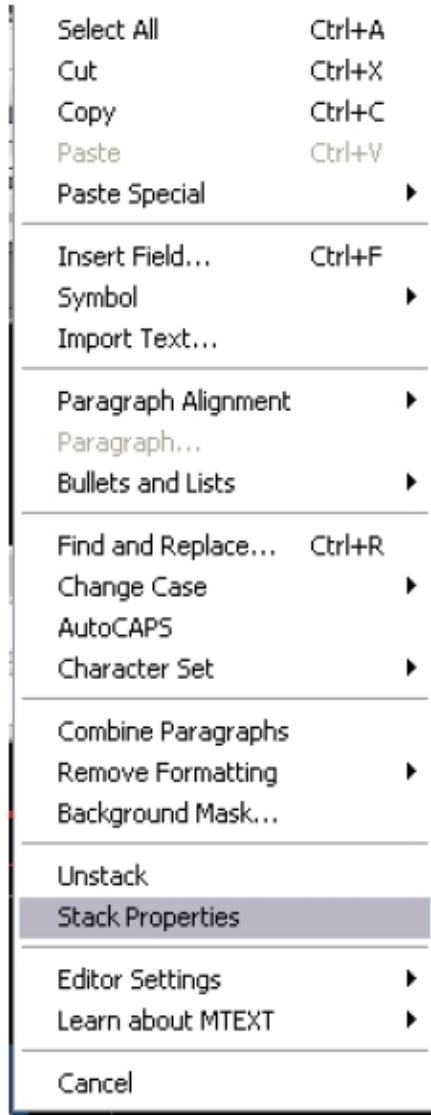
Select All Ctrl+A
Cut Ctrl+X
Copy Ctrl+C
Paste Ctrl+V
Paste Special

Insert Field... Ctrl+F
Symbol
Import Text...

Paragraph Alignment
Paragraph...
Bullets and Lists

Find and Replace... Ctrl+R
Change Case
AutoCAPS
Character Set

Combine Paragraphs
Remove Formatting
Background Mask...

Unstack
Stack Properties

Editor Settings
Learn about MTEXT

Cancel